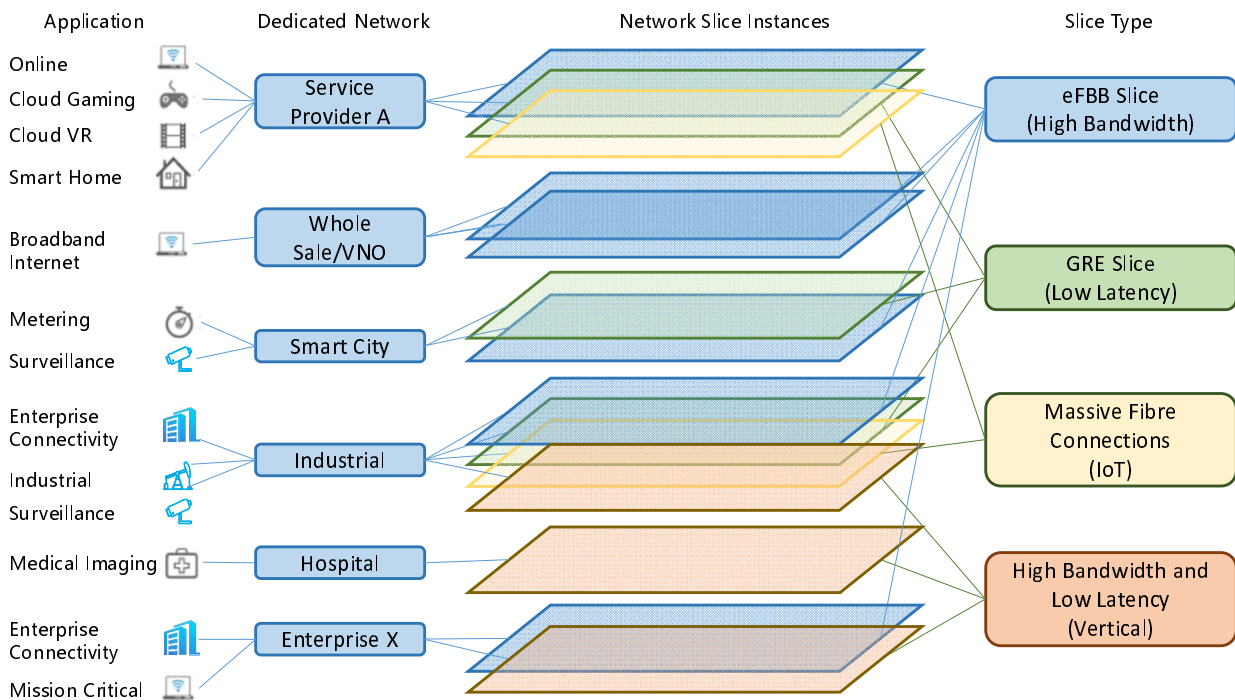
Application

Online

Cloud Gaming

Cloud VR

Smart Home

Broadband Internet

Metering

Surveillance

Enterprise Connectivity

Industrial

Surveillance

Medical Imaging

Enterprise Connectivity

Mission Critical

Dedicated Network

Service Provider A

Whole Sale/VNO

Smart City

Industrial

Hospital

Enterprise X

Network Slice Instances

Slice Type

eFBB Slice (High Bandwidth)

GRE Slice (Low Latency)

Massive Fibre Connections (IoT)

High Bandwidth and Low Latency (Vertical)